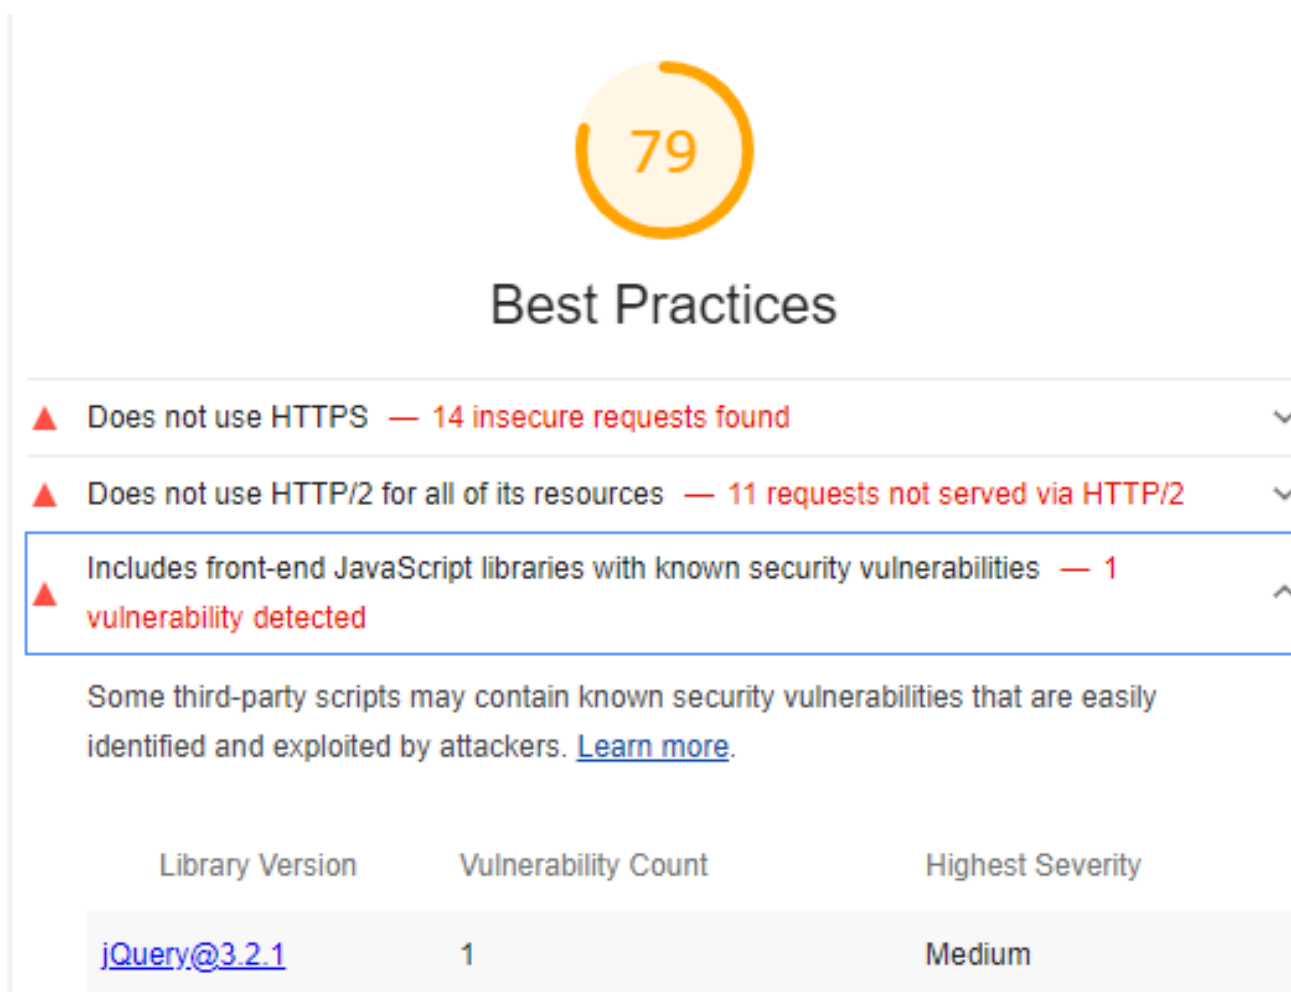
79

Best Practices

Does not use HTTPS — 14 insecure requests found

Does not use HTTP/2 for all of its resources — 11 requests not served via HTTP/2

Includes front-end JavaScript libraries with known security vulnerabilities — 1 vulnerability detected

Some third-party scripts may contain known security vulnerabilities that are easily identified and exploited by attackers. Learn more.

| Library Version | Vulnerability Count | Highest Severity |
|---|---|---|
| jQuery@3.2.1 | 1 | Medium |